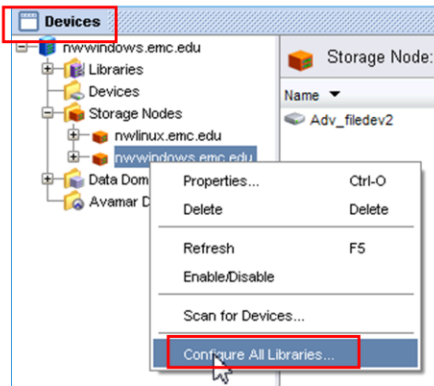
Devices

nwwindows.emc.edu
Libraries
Devices
Storage Nodes
nwlinux.emc.edu
nwwindows.emc.edu
Data Dom
Avamar D

Storage Node:
Name
Adv_filedev2

Properties... Ctrl-O
Delete Delete
Refresh F5
Enable/Disable
Scan for Devices...
Configure All Libraries...